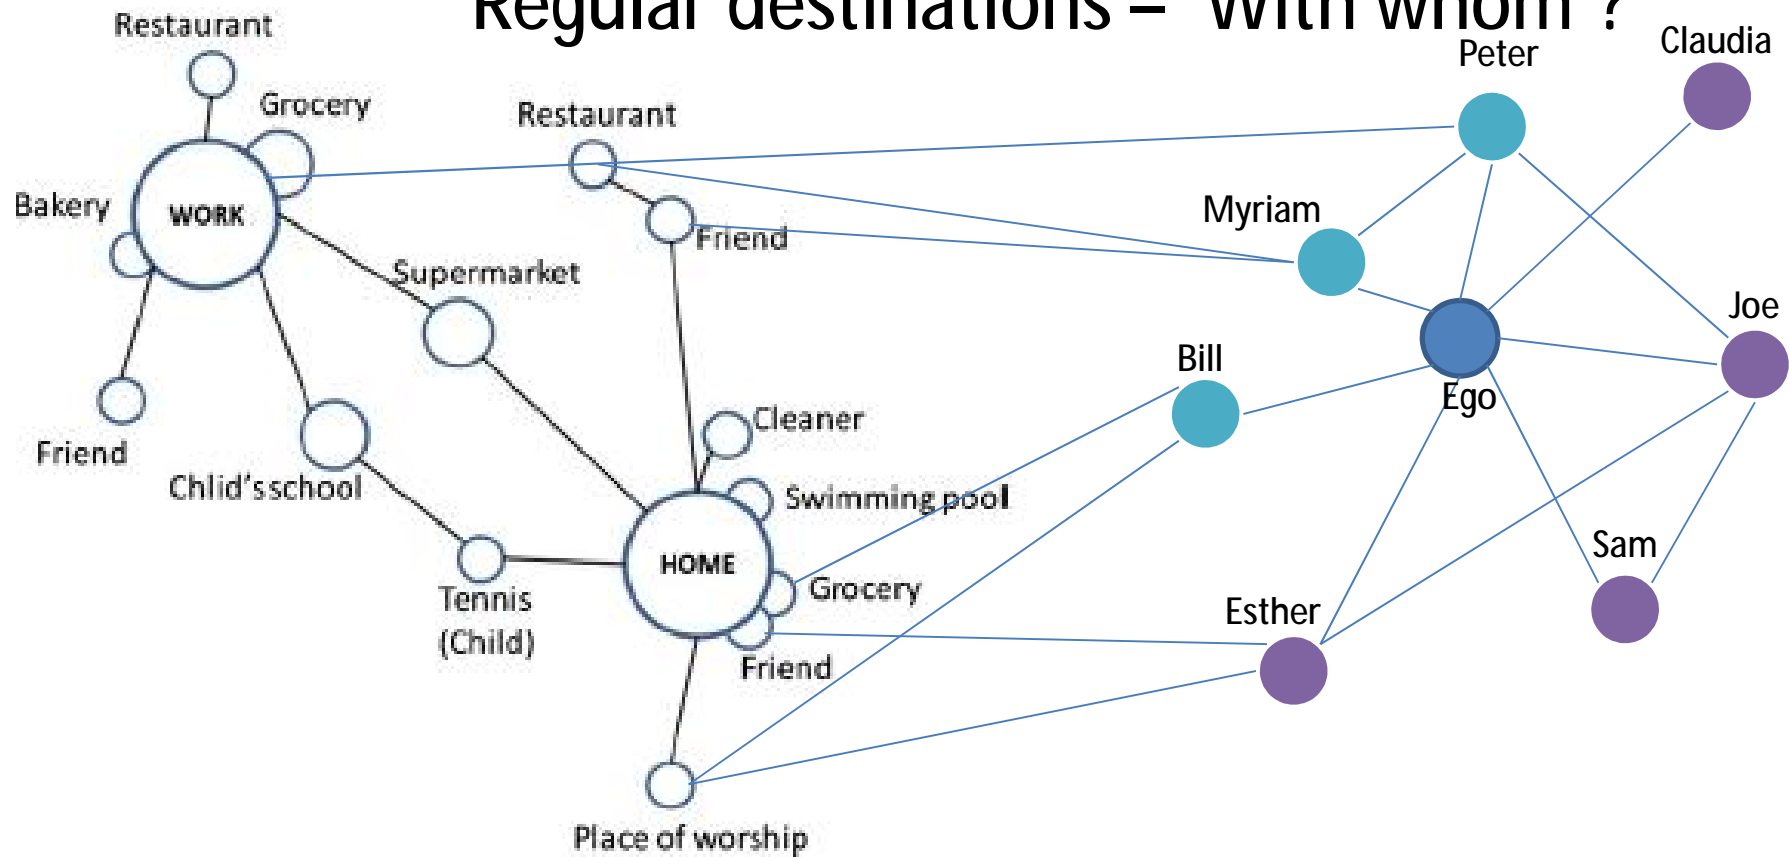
Regular destinations – With whom ?

Restaurant
Grocery
Bakery
WORK
Friend
Chlid'sschool
Restaurant
Friend
Supermarket
Cleaner
Swimming pool
HOME
Grocery
Friend
Tennis (Child)
Place of worship
Peter
Claudia
Myriam
Joe
Bill
Ego
Sam
Esther